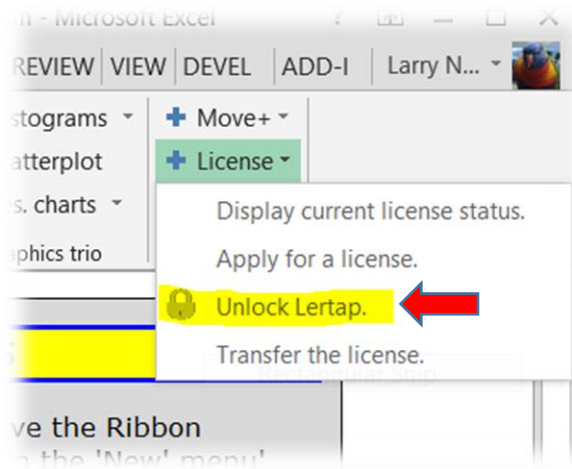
n - Microsoft Excel

REVIEW VIEW DEVEL ADD-I Larry N...

stograms
atterplot
s. charts
aphics trio

Move+
License

Display current license status.
Apply for a license.
Unlock Lertap.
Transfer the license.

Rectangular Snip

ve the Ribbon
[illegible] the 'New' menu'